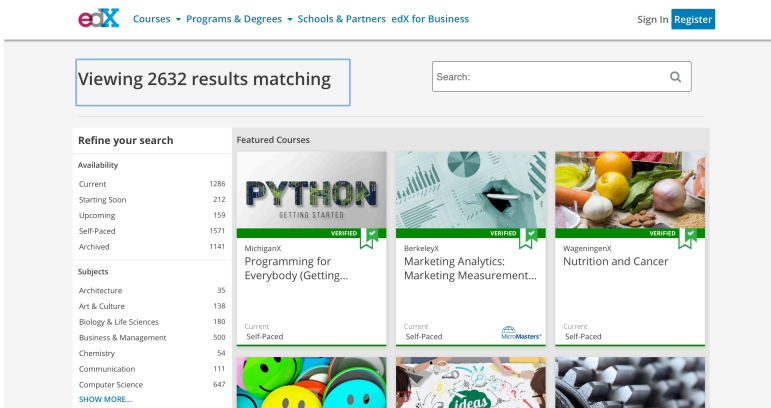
edX Courses Programs & Degrees Schools & Partners edX for Business Sign In Register

Viewing 2632 results matching

Search:

Refine your search

Availability

| | |
|---|---|
| Current | 1286 |
| Starting Soon | 212 |
| Upcoming | 159 |
| Self-Paced | 1571 |
| Archived | 1141 |

Subjects

| | |
|---|---|
| Architecture | 35 |
| Art & Culture | 138 |
| Biology & Life Sciences | 180 |
| Business & Management | 500 |
| Chemistry | 54 |
| Communication | 111 |
| Computer Science | 647 |

SHOW MORE...

Featured Courses

PYTHON
GETTING STARTED

VERIFIED
MichiganX
Programming for Everybody (Getting...
Current
Self-Paced

VERIFIED
BerkeleyX
Marketing Analytics: Marketing Measurement...
Current
Self-Paced
MicroMasters

VERIFIED
WageningenX
Nutrition and Cancer
Current
Self-Paced

ideas